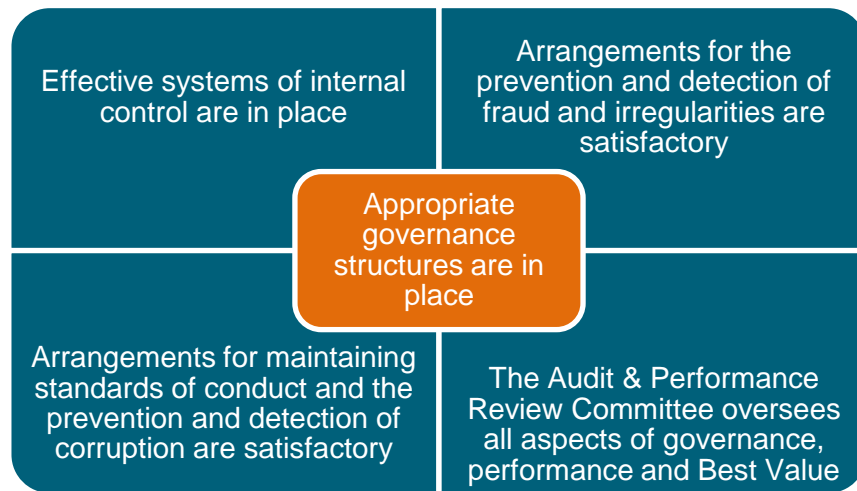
Effective systems of internal control are in place

Arrangements for the prevention and detection of fraud and irregularities are satisfactory

Appropriate governance structures are in place

Arrangements for maintaining standards of conduct and the prevention and detection of corruption are satisfactory

The Audit & Performance Review Committee oversees all aspects of governance, performance and Best Value